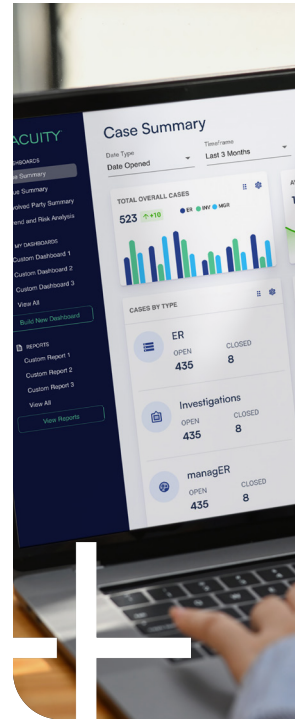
ACUITY

DASHBOARDS

e Summary

ue Summary

volved Party Summary

end and Risk Analysis

MY DASHBOARDS

Custom Dashboard 1

Custom Dashboard 2

Custom Dashboard 3

View All

Build New Dashboard

REPORTS

Custom Report 1

Custom Report 2

Custom Report 3

View All

View Reports

Case Summary

Date Type
Date Opened

Timeframe
Last 3 Months

TOTAL OVERALL CASES

523 ↑ +10

ER INV MGR

CASES BY TYPE

ER

OPEN
435

CLOSED
8

Investigations

OPEN
435

CLOSED
8

managER

OPEN
435

CLOSED
8